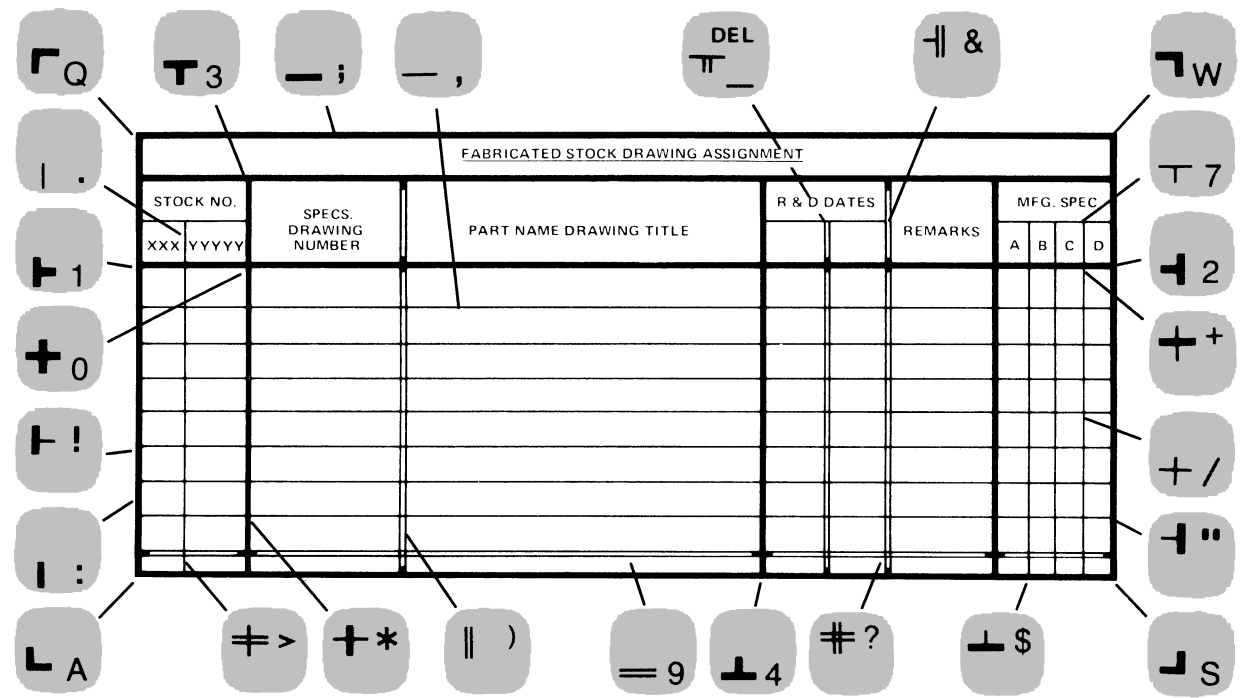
Q
3
;
,
DEL
_
&
W

FABRICATED STOCK DRAWING ASSIGNMENT

| STOCK NO. | | SPECS. DRAWING NUMBER | PART NAME DRAWING TITLE | R & D DATES | | REMARKS | MFG. SPEC | | | |
|---|---|---|---|---|---|---|---|---|---|---|
| XXX | YYYYY | | | | | | A | B | C | D |

.
7
1
2
0
+
!
/
:
"
A
>
*
)
9
4
?
$
S